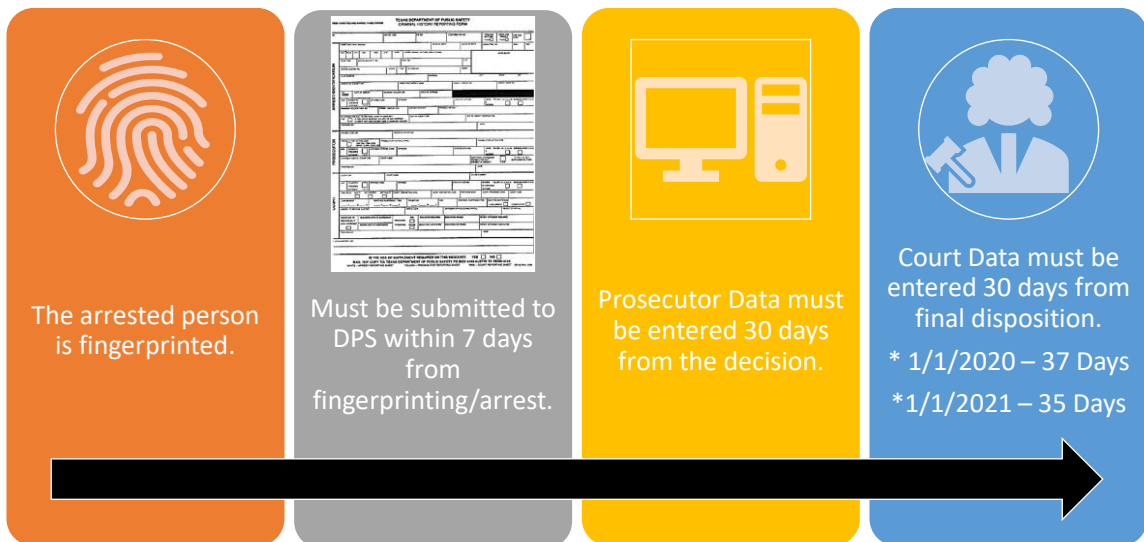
The arrested person is fingerprinted.

TEXAS DEPARTMENT OF PUBLIC SAFETY
CRIMINAL HISTORY REPORTING FORM

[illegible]

Must be submitted to DPS within 7 days from fingerprinting/arrest.

Prosecutor Data must be entered 30 days from the decision.

Court Data must be entered 30 days from final disposition.

* 1/1/2020 – 37 Days

*1/1/2021 – 35 Days